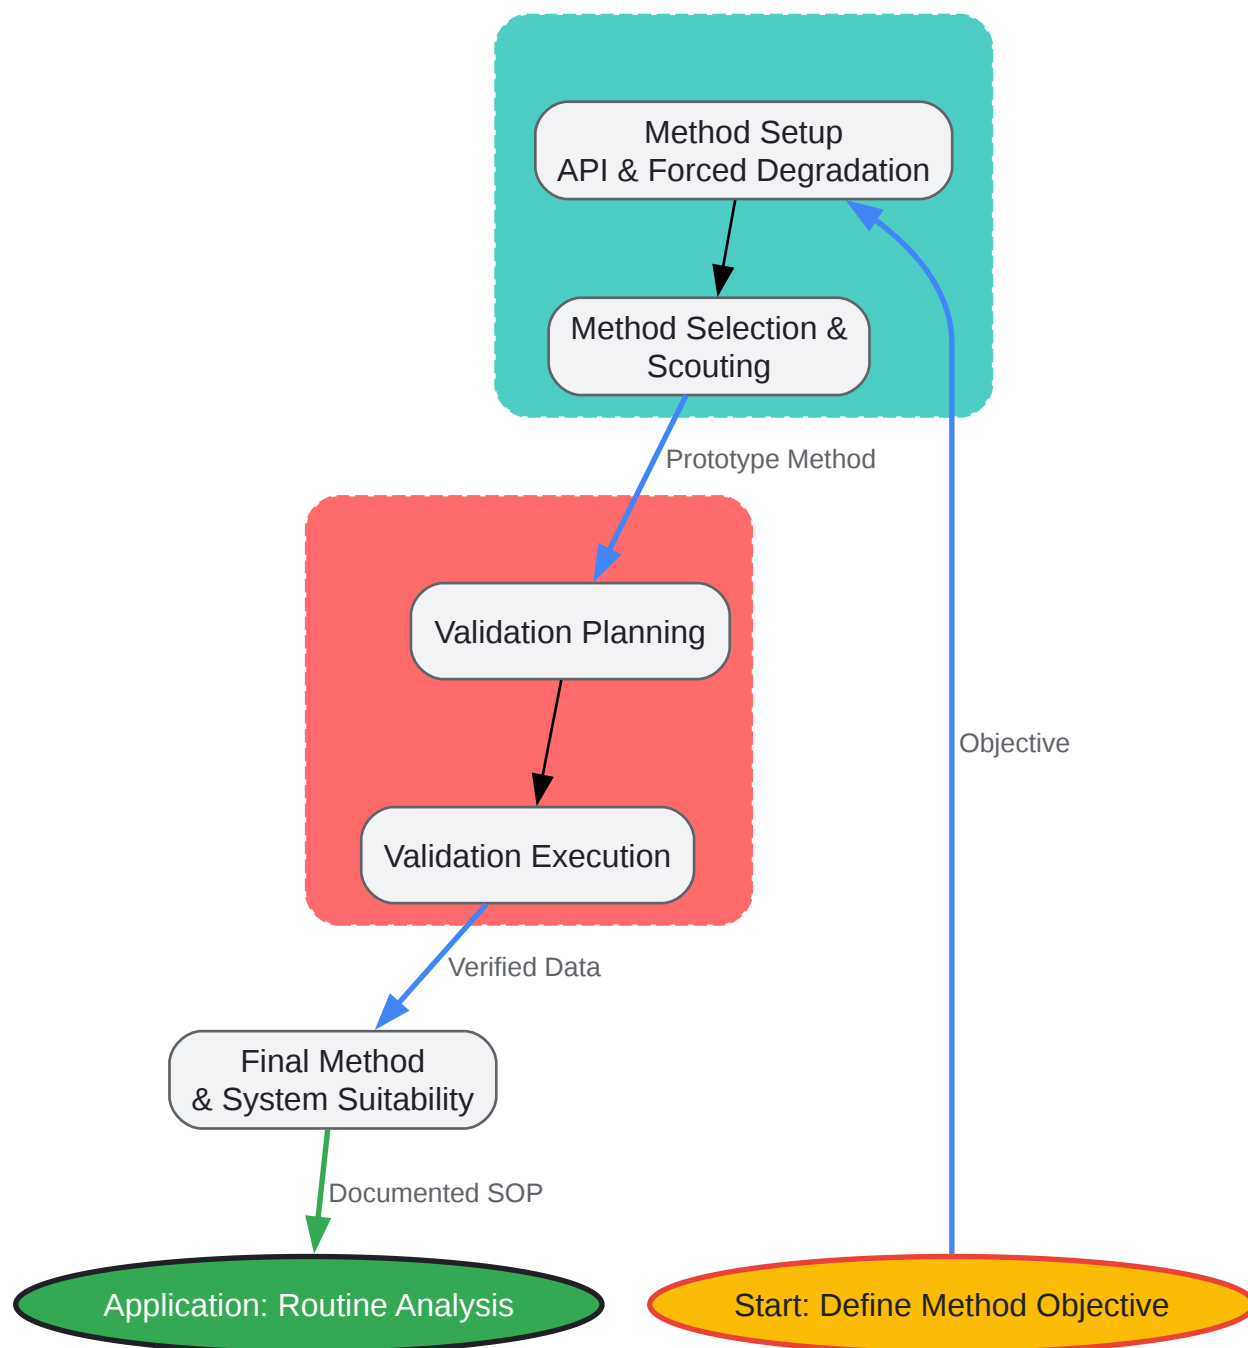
Method Setup
API & Forced Degradation

Method Selection & Scouting

Prototype Method

Validation Planning

Validation Execution

Objective

Verified Data

Final Method
& System Suitability

Documented SOP

Application: Routine Analysis

Start: Define Method Objective